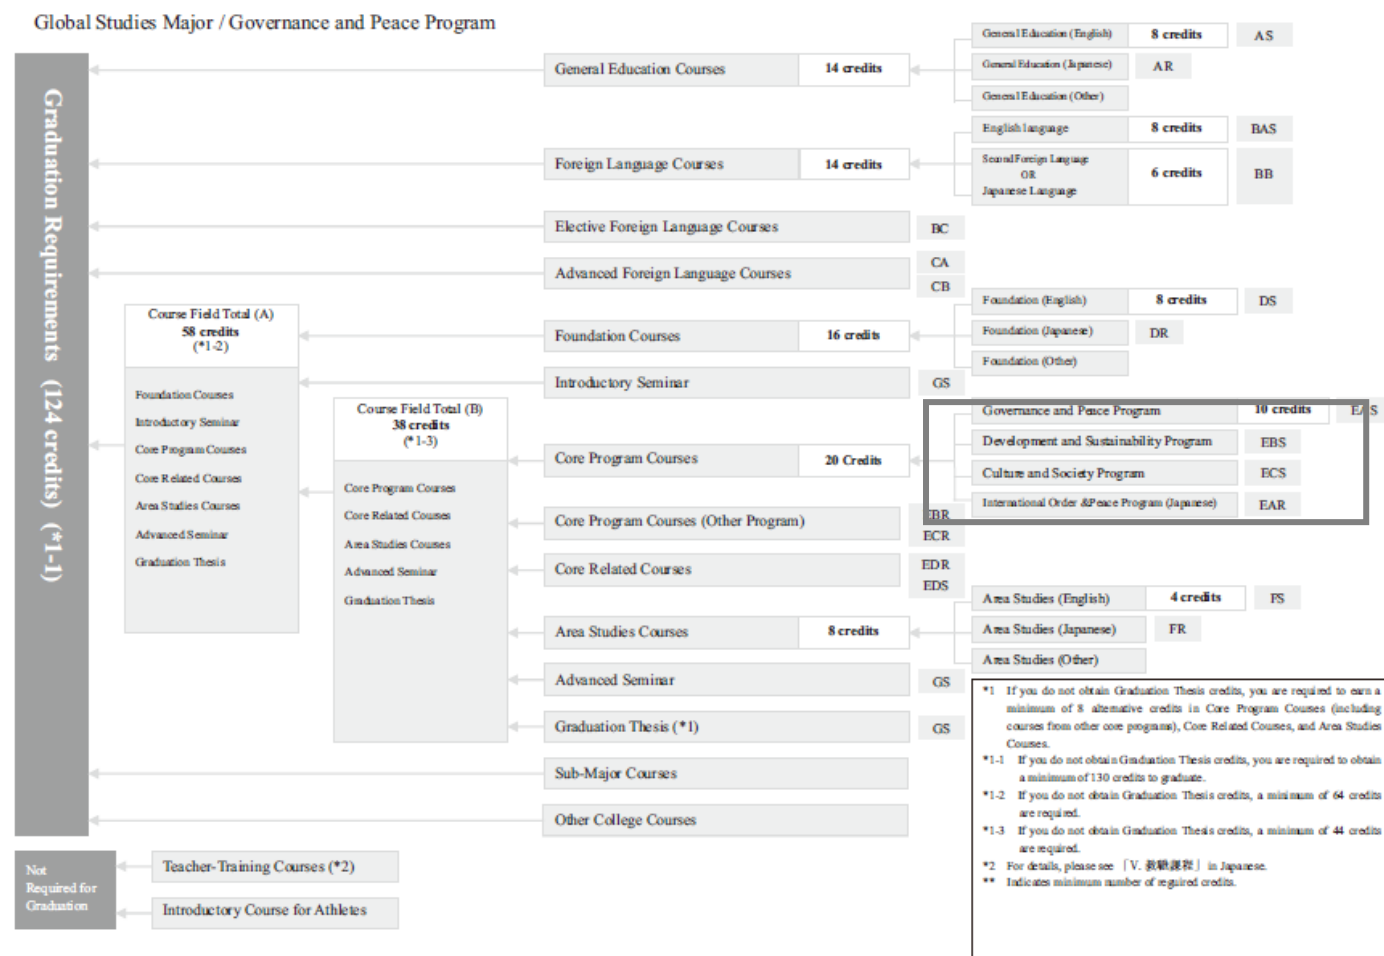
Global Studies Major / Governance and Peace Program

Graduation Requirements (124 credits) (*1-1)

General Education Courses | 14 credits

General Education (English) | 8 credits | AS
General Education (Japanese) | AR
General Education (Other)

Foreign Language Courses | 14 credits

English language | 8 credits | BAS
Second Foreign Language OR Japanese Language | 6 credits | BB

Elective Foreign Language Courses | BC

Advanced Foreign Language Courses | CA CB

Course Field Total (A) 58 credits (*1-2)

Foundation Courses
Introductory Seminar
Core Program Courses
Core Related Courses
Area Studies Courses
Advanced Seminar
Graduation Thesis

Foundation Courses | 16 credits

Foundation (English) | 8 credits | DS
Foundation (Japanese) | DR
Foundation (Other)

Introductory Seminar | GS

Course Field Total (B) 38 credits (*1-3)

Core Program Courses
Core Related Courses
Area Studies Courses
Advanced Seminar
Graduation Thesis

Governance and Peace Program | 10 credits | EAS
Development and Sustainability Program | EBS
Culture and Society Program | ECS
International Order &Peace Program (Japanese) | EAR

Core Program Courses | 20 Credits

Core Program Courses (Other Program) | EBR ECR

Core Related Courses | EDR EDS

Area Studies (English) | 4 credits | FS
Area Studies (Japanese) | FR
Area Studies (Other)

Area Studies Courses | 8 credits

Advanced Seminar | GS

Graduation Thesis (*1) | GS

Sub-Major Courses

Other College Courses

*1 If you do not obtain Graduation Thesis credits, you are required to earn a minimum of 8 alternative credits in Core Program Courses (including courses from other core programs), Core Related Courses, and Area Studies Courses.
*1-1 If you do not obtain Graduation Thesis credits, you are required to obtain a minimum of 130 credits to graduate.
*1-2 If you do not obtain Graduation Thesis credits, a minimum of 64 credits are required.
*1-3 If you do not obtain Graduation Thesis credits, a minimum of 44 credits are required.
*2 For details, please see「V. 教職課程」in Japanese.
** Indicates minimum number of required credits.

Not Required for Graduation

Teacher-Training Courses (*2)

Introductory Course for Athletes